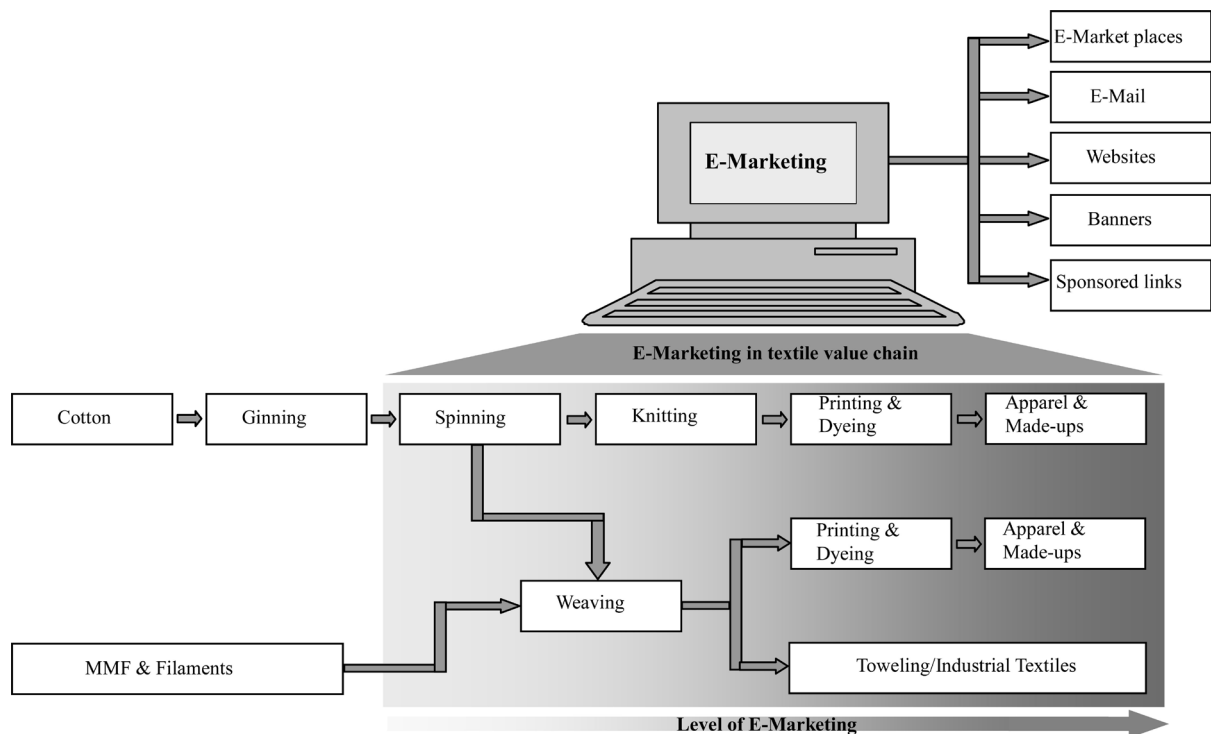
E-Marketing

E-Market places

E-Mail

Websites

Banners

Sponsored links

E-Marketing in textile value chain

Cotton

Ginning

Spinning

Knitting

Printing & Dyeing

Apparel & Made-ups

Printing & Dyeing

Apparel & Made-ups

Weaving

MMF & Filaments

Toweling/Industrial Textiles

Level of E-Marketing